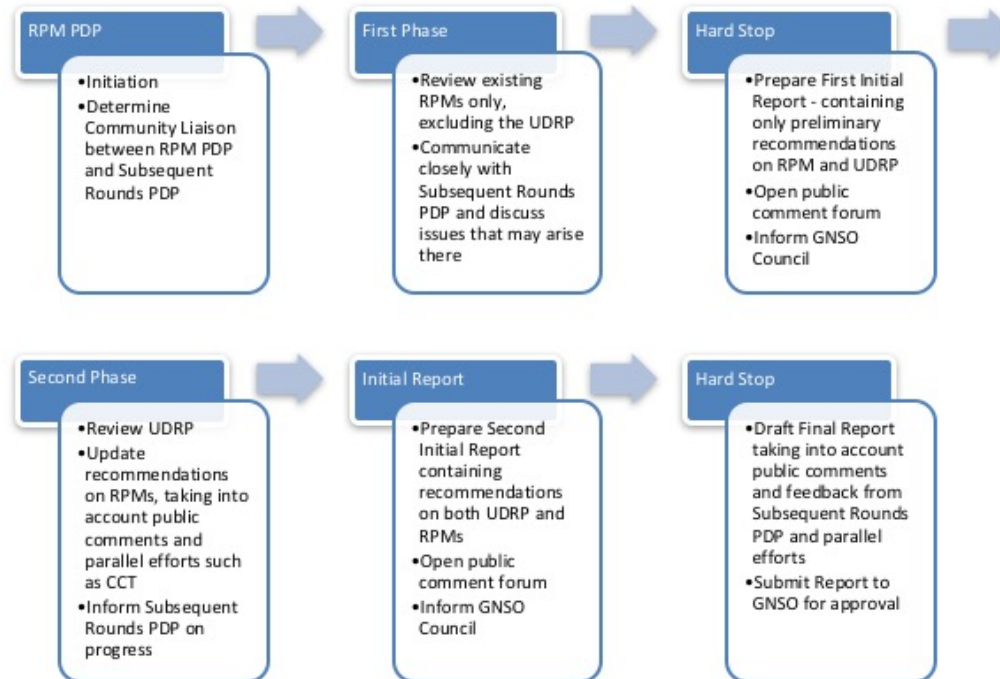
RPM PDP

•Initiation
•Determine Community Liaison between RPM PDP and Subsequent Rounds PDP

First Phase

•Review existing RPMs only, excluding the UDRP
•Communicate closely with Subsequent Rounds PDP and discuss issues that may arise there

Hard Stop

•Prepare First Initial Report - containing only preliminary recommendations on RPM and UDRP
•Open public comment forum
•Inform GNSO Council

Second Phase

•Review UDRP
•Update recommendations on RPMs, taking into account public comments and parallel efforts such as CCT
•Inform Subsequent Rounds PDP on progress

Initial Report

•Prepare Second Initial Report containing recommendations on both UDRP and RPMs
•Open public comment forum
•Inform GNSO Council

Hard Stop

•Draft Final Report taking into account public comments and feedback from Subsequent Rounds PDP and parallel efforts
•Submit Report to GNSO for approval